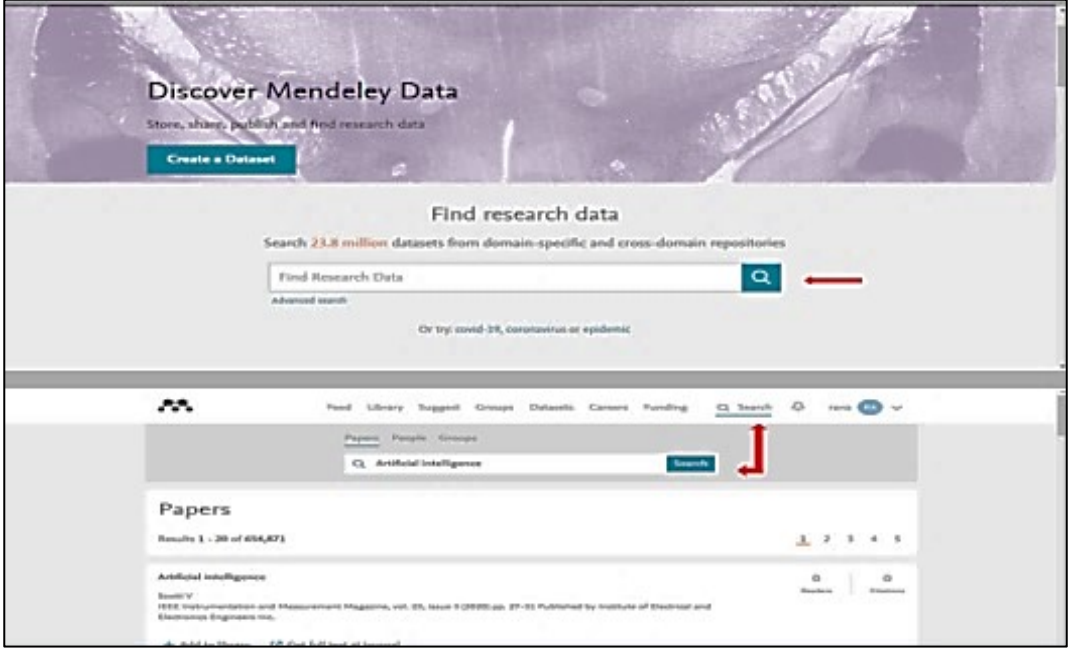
Discover Mendeley Data

Store, share, publish and find research data

Create a Dataset

Find research data

Search 23.8 million datasets from domain-specific and cross-domain repositories

Find Research Data

Advanced search

Or try: covid-19, coronavirus or epidemic

Feed Library Suggest Groups Datasets Careers Funding Search rena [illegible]

Papers People Groups

Artificial intelligence

Search

Papers

Results 1 - 20 of 456,871

1 2 3 4 5

Artificial intelligence

Scott V

IEEE Instrumentation and Measurement Magazine, vol. 23, issue 3 (2020) pp. 27-31 Published by Institute of Electrical and Electronics Engineers Inc.

0 Readers

0 Citations

Add to library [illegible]